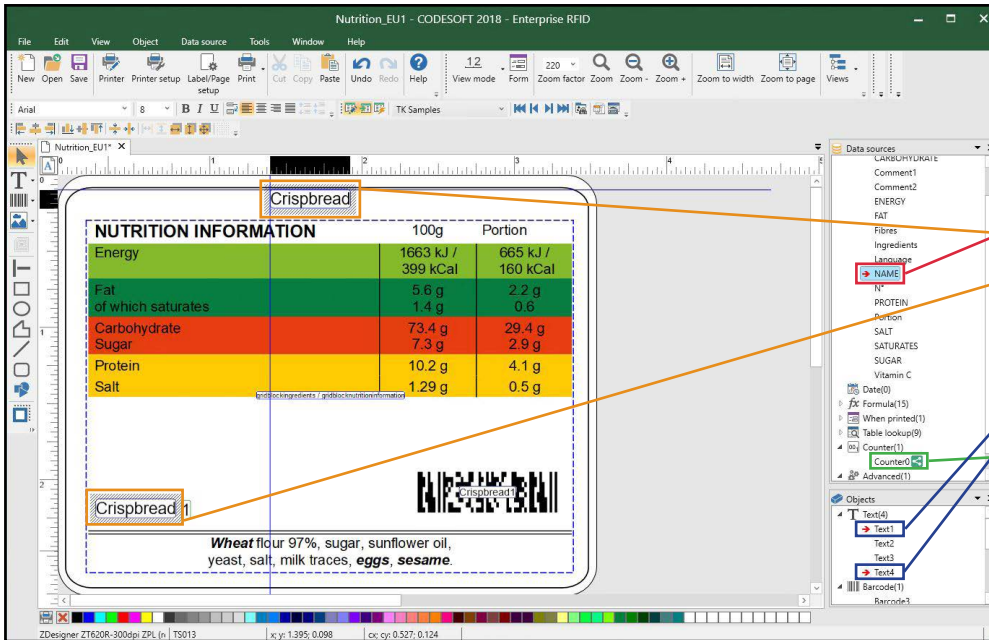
Nutrition_EU1 - CODESOFT 2018 - Enterprise RFID

File Edit View Object Data source Tools Window Help

New Open Save Printer Printer setup Label/Page setup Print Cut Copy Paste Undo Redo Help

12 View mode Form 220 Zoom factor Zoom Zoom - Zoom + Zoom to width Zoom to page Views

Arial 8 B I U TK Samples

Nutrition_EU1* ×

Crispbread

| NUTRITION INFORMATION | 100g | Portion |
|---|---|---|
| Energy | 1663 kJ / 399 kCal | 665 kJ / 160 kCal |
| Fat of which saturates | 5.6 g 1.4 g | 2.2 g 0.6 |
| Carbohydrate Sugar | 73.4 g 7.3 g | 29.4 g 2.9 g |
| Protein | 10.2 g | 4.1 g |
| Salt | 1.29 g | 0.5 g |

gridblockingredients / gridblocknutritioninformation

Crispbread1

Crispbread 1

***Wheat*** flour 97%, sugar, sunflower oil, yeast, salt, milk traces, ***eggs***, ***sesame***.

Data sources
CARBOHYDRATE
Comment1
Comment2
ENERGY
FAT
Fibres
Ingredients
Language
NAME
N°
PROTEIN
Portion
SALT
SATURATES
SUGAR
Vitamin C
Date(0)
Formula(15)
When printed(1)
Table lookup(9)
Counter(1)
Counter0
Advanced(1)

Objects
Text(4)
Text1
Text2
Text3
Text4
Barcode(1)
Barcode3

ZDesigner ZT620R-300dpi ZPL (n | TS013 | x; y: 1.395; 0.098 | cx; cy: 0.527; 0.124